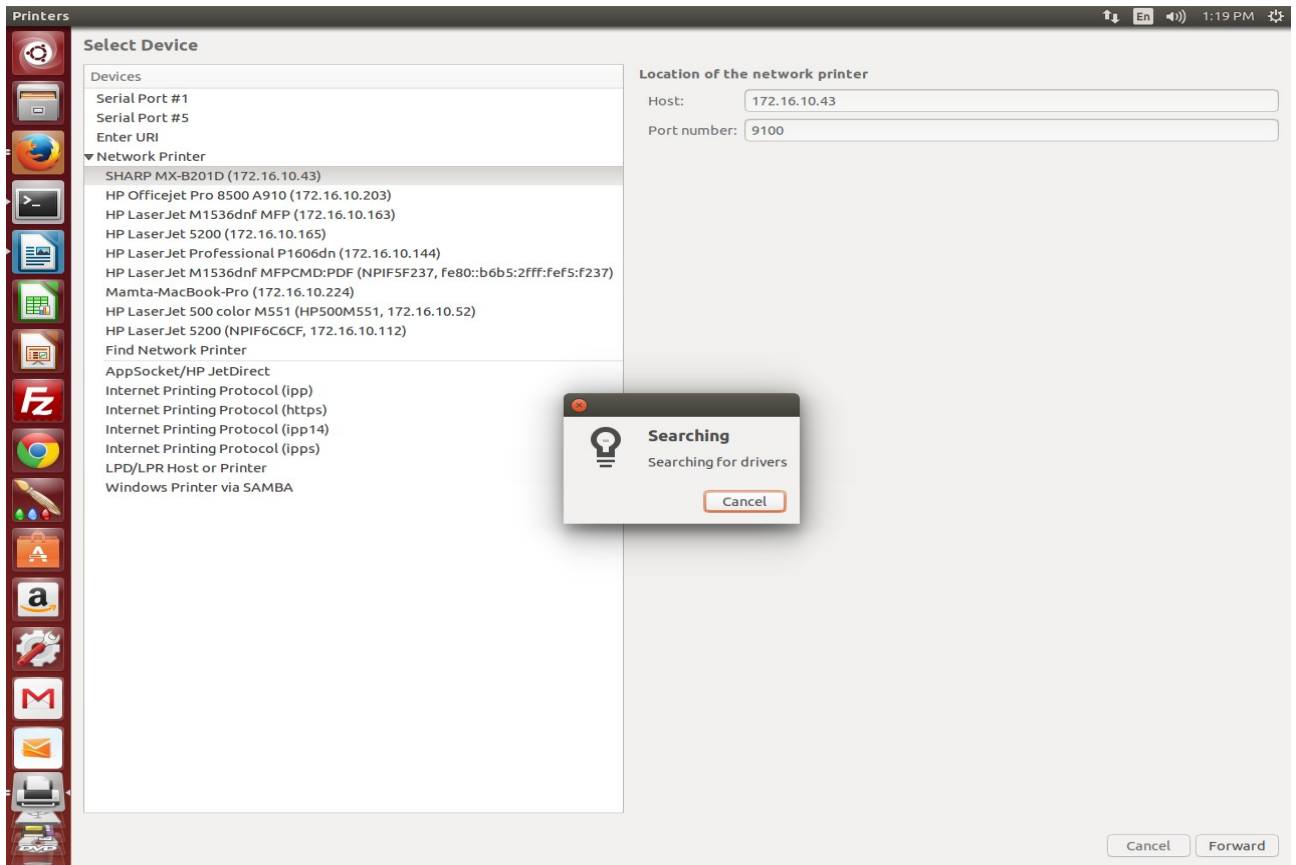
Printers

En 1:19 PM

Select Device

Devices
Serial Port #1
Serial Port #5
Enter URI
Network Printer
SHARP MX-B201D (172.16.10.43)
HP Officejet Pro 8500 A910 (172.16.10.203)
HP LaserJet M1536dnf MFP (172.16.10.163)
HP LaserJet 5200 (172.16.10.165)
HP LaserJet Professional P1606dn (172.16.10.144)
HP LaserJet M1536dnf MFPCMD:PDF (NPIF5F237, fe80::b6b5:2fff:fef5:f237)
Mamta-MacBook-Pro (172.16.10.224)
HP LaserJet 500 color M551 (HP500M551, 172.16.10.52)
HP LaserJet 5200 (NPIF6C6CF, 172.16.10.112)
Find Network Printer
AppSocket/HP JetDirect
Internet Printing Protocol (ipp)
Internet Printing Protocol (https)
Internet Printing Protocol (ipp14)
Internet Printing Protocol (ipps)
LPD/LPR Host or Printer
Windows Printer via SAMBA

Location of the network printer
Host: 172.16.10.43
Port number: 9100

Searching
Searching for drivers
Cancel

a

DVD

Cancel Forward